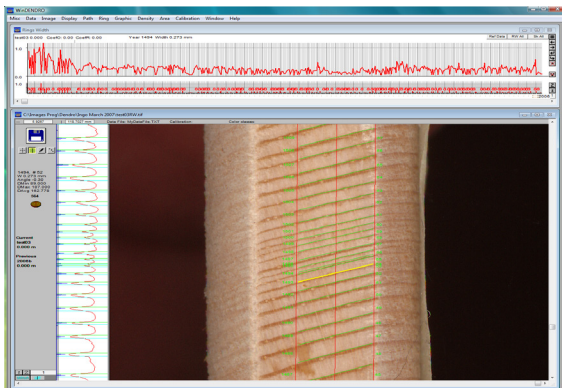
WinDENDRO

Misc Data Image Display Path Ring Graphic Density Area Calibration Window Help

Rings Width

test03 0.000 CorrR2: 0.00 CorrR: 0.00 Year 1494 Width 0.273 mm

Ref Data RW All Sh All

1.0

0.0

C:\Images Prog\Dendro\Ingo March 2007\test03Rw.tif

Data File: MyDataFile.TXT Calibration: Color: disables

1494 -8.02
W 0.273 mm
Angle -3.22
DWm 85.000
DWm 167.000
DAvg 162.775

Current
test03
0.000 m

Previous
pto58a
0.000 m